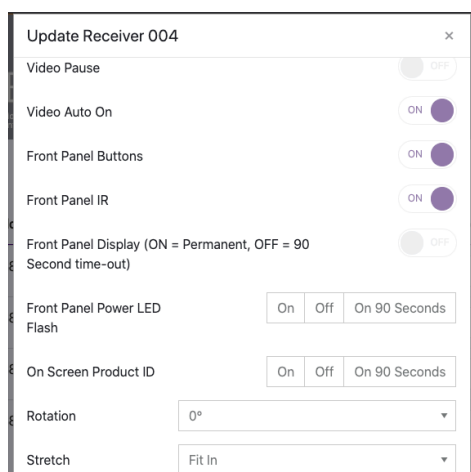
Update Receiver 004

×

Video Pause

OFF

Video Auto On

ON

Front Panel Buttons

ON

Front Panel IR

ON

Front Panel Display (ON = Permanent, OFF = 90 Second time-out)

OFF

Front Panel Power LED Flash

| On | Off | On 90 Seconds |
|---|---|---|

On Screen Product ID

| On | Off | On 90 Seconds |
|---|---|---|

Rotation

0°

Stretch

Fit In